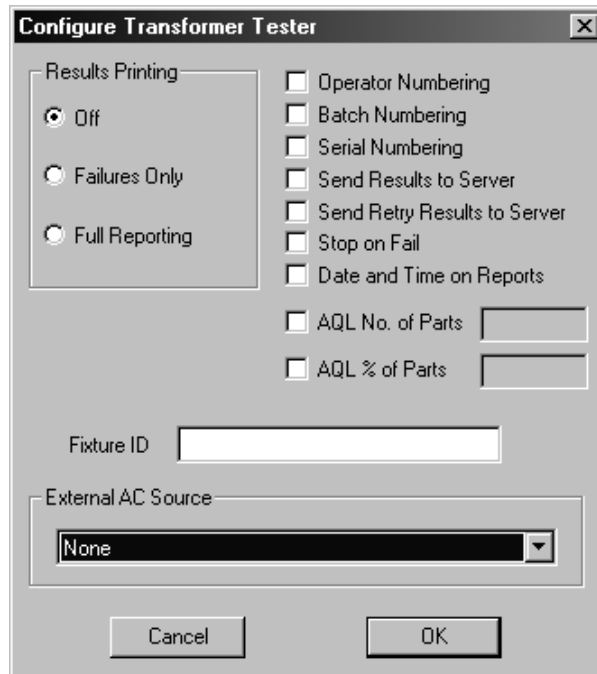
Configure Transformer Tester

Results Printing

Off

Failures Only

Full Reporting

Operator Numbering

Batch Numbering

Serial Numbering

Send Results to Server

Send Retry Results to Server

Stop on Fail

Date and Time on Reports

AQL No. of Parts

AQL % of Parts

Fixture ID

External AC Source

None

Cancel

OK